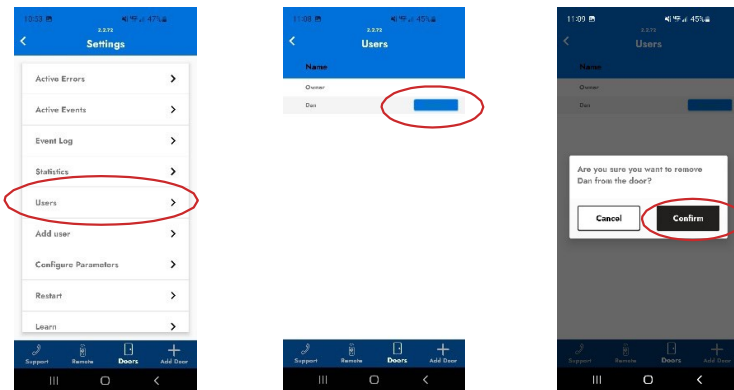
10:53 47%
2.2.72
Settings

Active Errors
Active Events
Event Log
Statistics
Users
Add user
Configure Parameters
Restart
Learn

Support Remote Doors Add Door

11:08 45%
2.2.72
Users

Name
Owner
Dan

Support Remote Doors Add Door

11:09 45%
2.2.72
Users

Name
Owner
Dan

Are you sure you want to remove Dan from the door?

Cancel
Confirm

Support Remote Doors Add Door